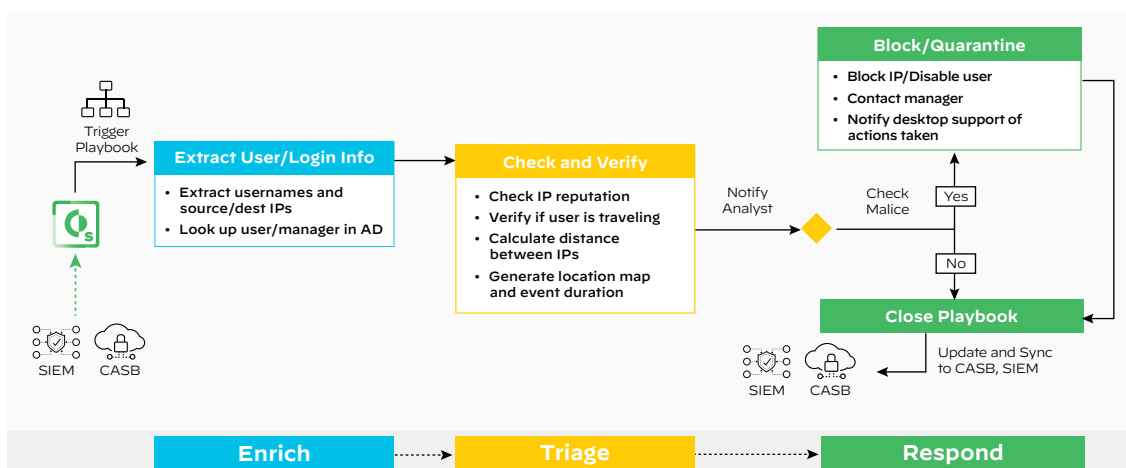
Trigger Playbook

Extract User/Login Info

- Extract usernames and source/dest IPs
- Look up user/manager in AD

Check and Verify

- Check IP reputation
- Verify if user is traveling
- Calculate distance between IPs
- Generate location map and event duration

Notify Analyst

Check Malice

Yes

No

Block/Quarantine

- Block IP/Disable user
- Contact manager
- Notify desktop support of actions taken

Close Playbook

Update and Sync to CASB, SIEM

SIEM CASB

SIEM CASB

Enrich

Triage

Respond